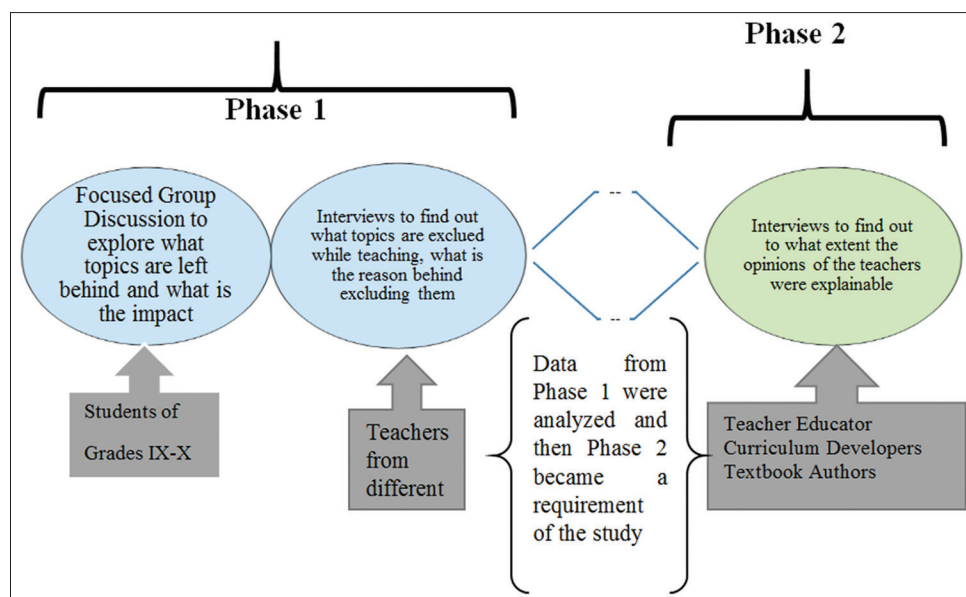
Phase 2

Phase 1

Focused Group Discussion to explore what topics are left behind and what is the impact

Interviews to find out what topics are exclued while teaching, what is the reason behind excluding them

Interviews to find out to what extent the opinions of the teachers were explainable

Students of Grades IX-X

Teachers from different

Data from Phase 1 were analyzed and then Phase 2 became a requirement of the study

Teacher Educator
Curriculum Developers
Textbook Authors